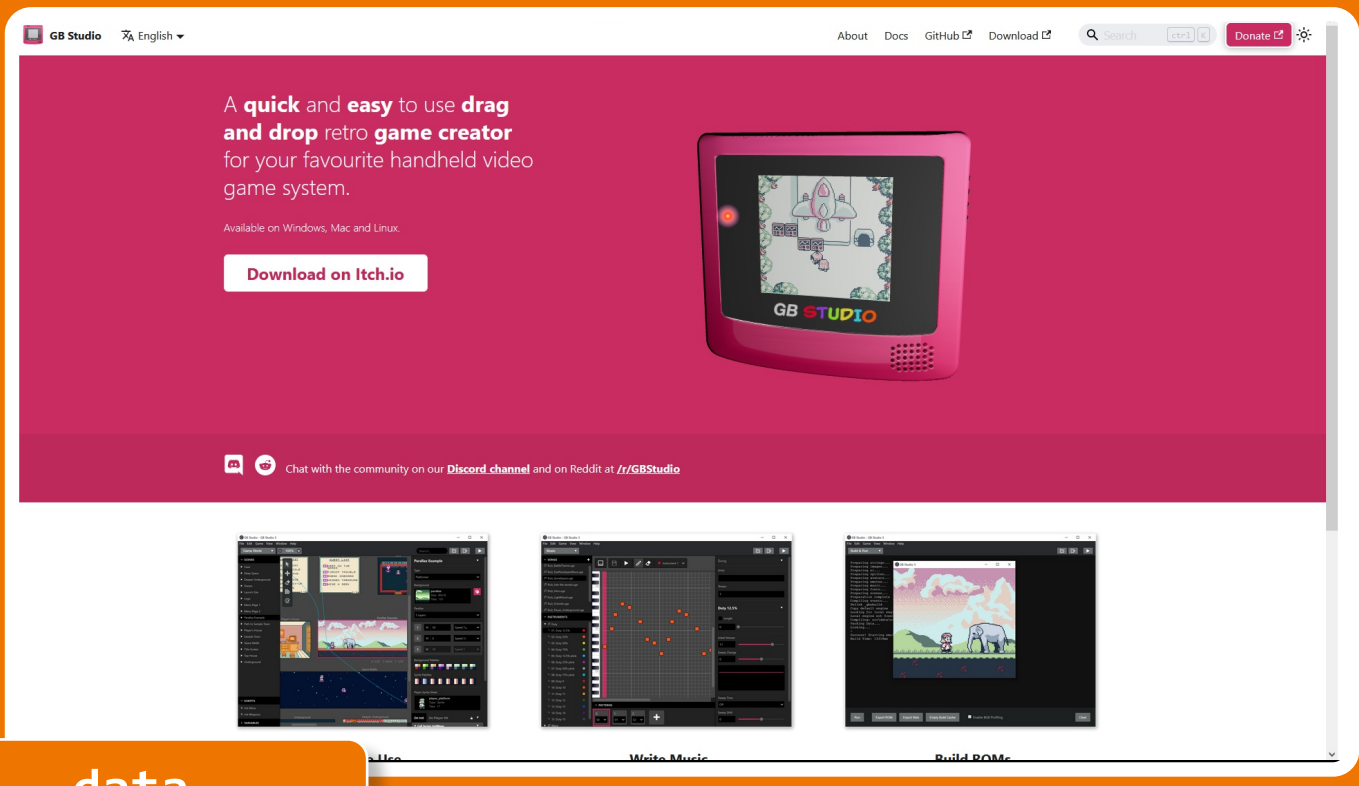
GB Studio English

About Docs GitHub Download Search ctrl K Donate

A **quick** and **easy** to use **drag and drop** retro **game creator** for your favourite handheld video game system.

Available on Windows, Mac and Linux.

Download on Itch.io

GB STUDIO

Chat with the community on our Discord channel and on Reddit at /r/GBStudio

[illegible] Use

Write Music

Build ROMs

data